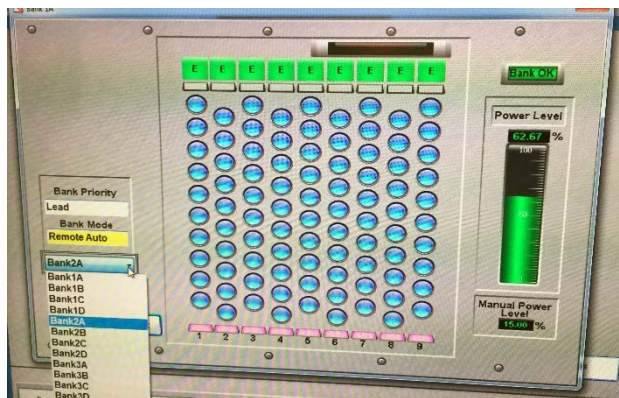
Bank 1A

E E E E E E E E E

Bank OK

Power Level
62.67 %
100
50

Bank Priority
Lead
Bank Mode
Remote Auto

Bank2A
Bank1A
Bank1B
Bank1C
Bank1D
Bank2A
Bank2B
Bank2C
Bank2D
Bank3A
Bank3B
Bank3C
Bank3D

1 2 3 4 5 6 7 8 9

Manual Power Level
15.00 %